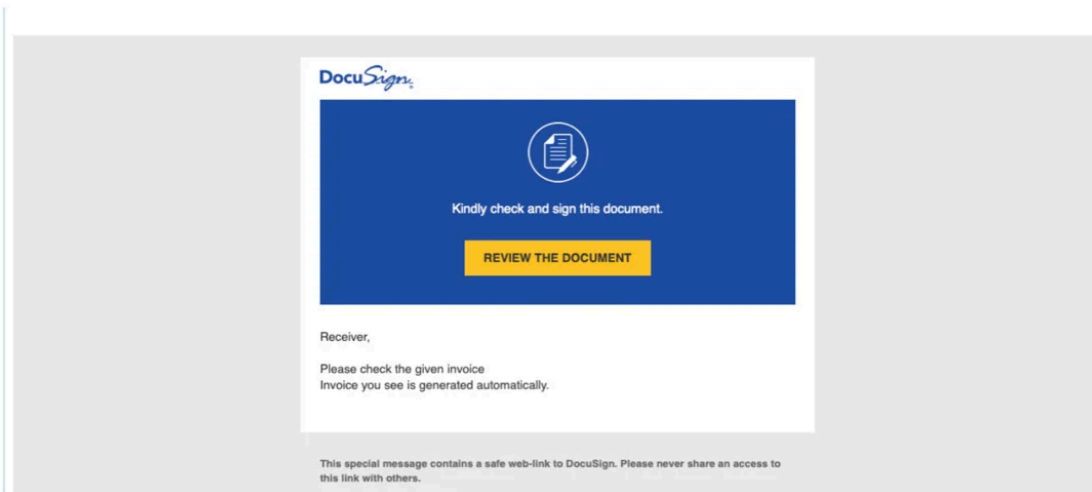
DocuSign

Kindly check and sign this document.

REVIEW THE DOCUMENT

Receiver,

Please check the given invoice
Invoice you see is generated automatically.

This special message contains a safe web-link to DocuSign. Please never share an access to this link with others.